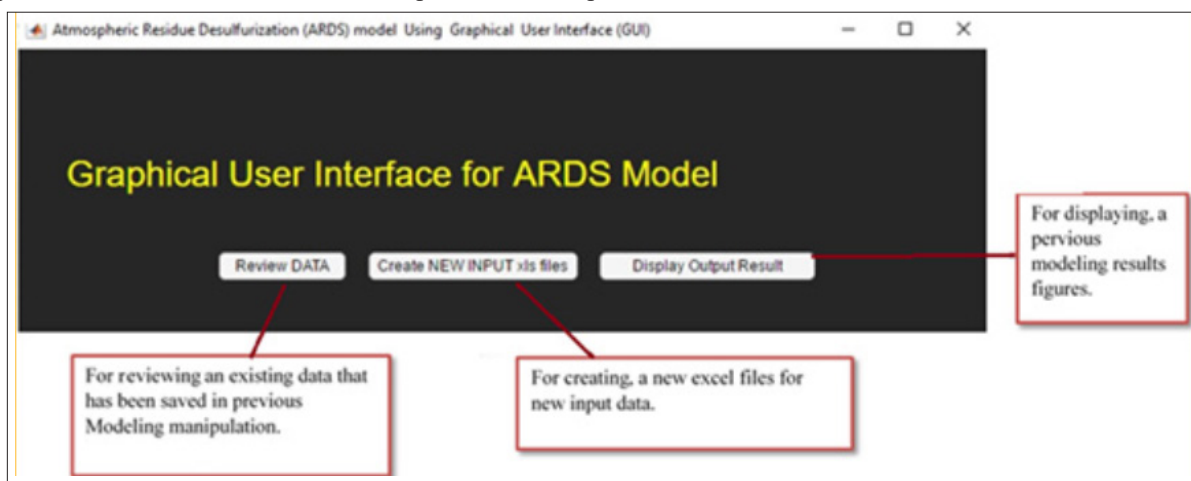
Atmospheric Residue Desulfurization (ARDS) model Using Graphical User Interface (GUI)

Graphical User Interface for ARDS Model

Review DATA

Create NEW INPUT xls files

Display Output Result

For displaying, a pervious modeling results figures.

For reviewing an existing data that has been saved in previous Modeling manipulation.

For creating, a new excel files for new input data.